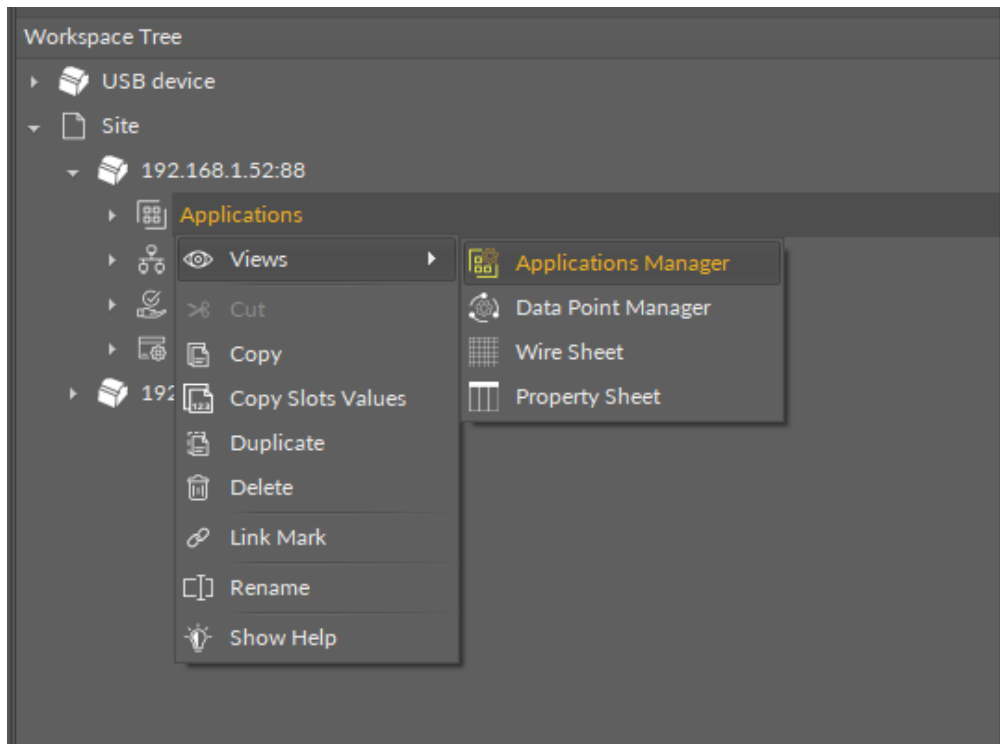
Workspace Tree

USB device

Site

192.168.1.52:88

Applications

Views

Cut

Copy

Copy Slots Values

Duplicate

Delete

Link Mark

Rename

Show Help

192

Applications Manager

Data Point Manager

Wire Sheet

Property Sheet